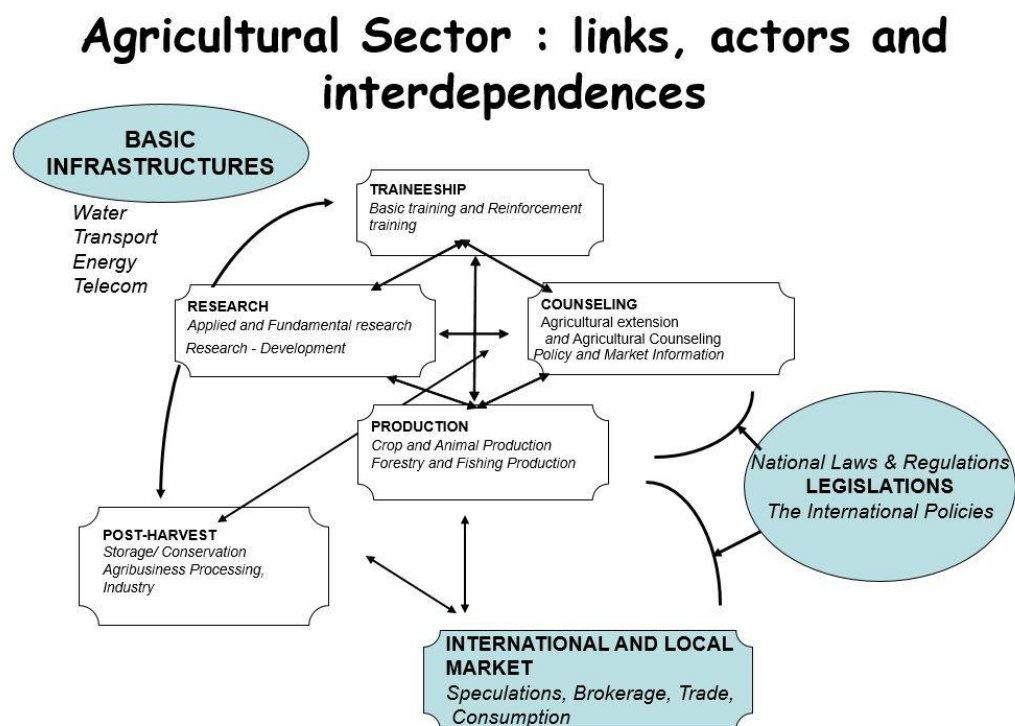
Agricultural Sector : links, actors and interdependences

BASIC INFRASTRUCTURES

Water
Transport
Energy
Telecom

TRAINEESHIP
Basic training and Reinforcement training

RESEARCH
Applied and Fundamental research
Research - Development

COUNSELING
Agricultural extension and Agricultural Counseling
Policy and Market Information

PRODUCTION
Crop and Animal Production
Forestry and Fishing Production

National Laws & Regulations
LEGISLATIONS
The International Policies

POST-HARVEST
Storage/ Conservation
Agribusiness Processing, Industry

INTERNATIONAL AND LOCAL MARKET
Speculations, Brokerage, Trade, Consumption